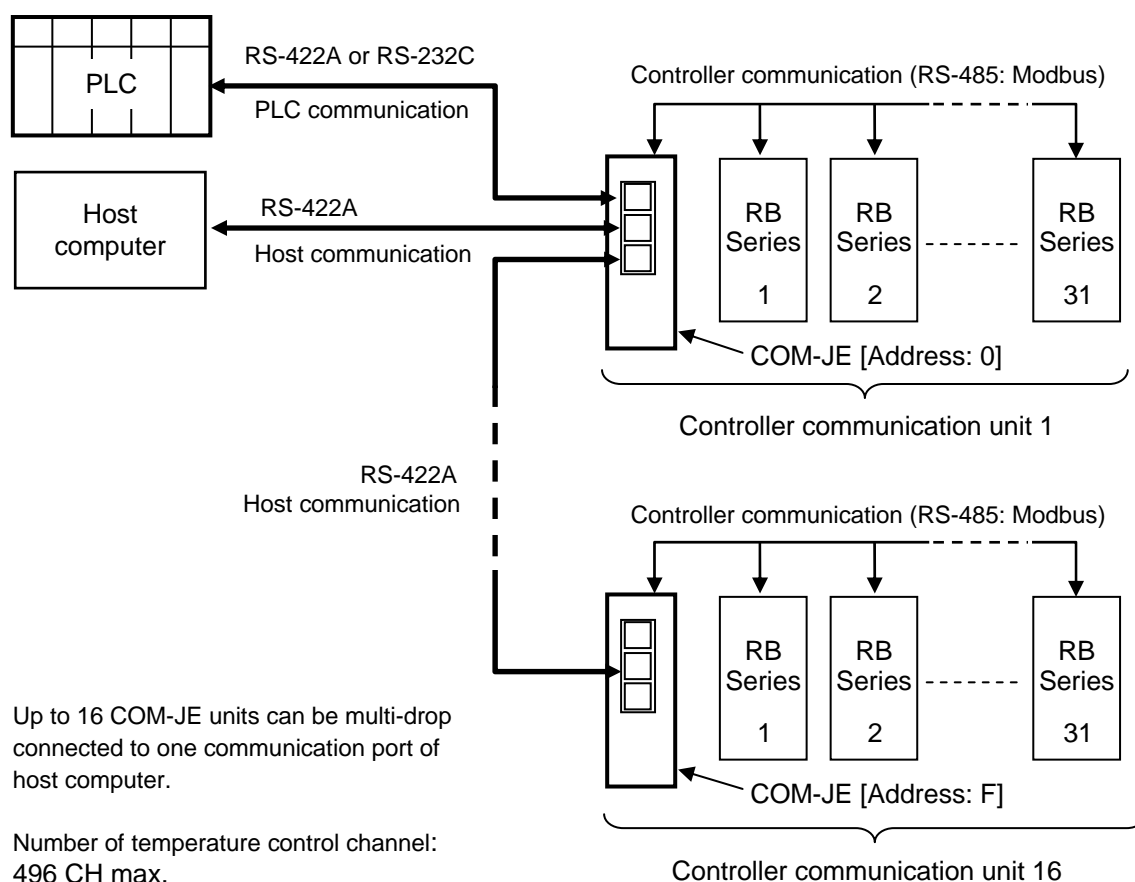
PLC

RS-422A or RS-232C

PLC communication

Host computer

RS-422A

Host communication

Controller communication (RS-485: Modbus)

RB Series 1

RB Series 2

RB Series 31

COM-JE [Address: 0]

Controller communication unit 1

RS-422A
Host communication

Controller communication (RS-485: Modbus)

RB Series 1

RB Series 2

RB Series 31

COM-JE [Address: F]

Controller communication unit 16

Up to 16 COM-JE units can be multi-drop connected to one communication port of host computer.

Number of temperature control channel: 496 CH max.